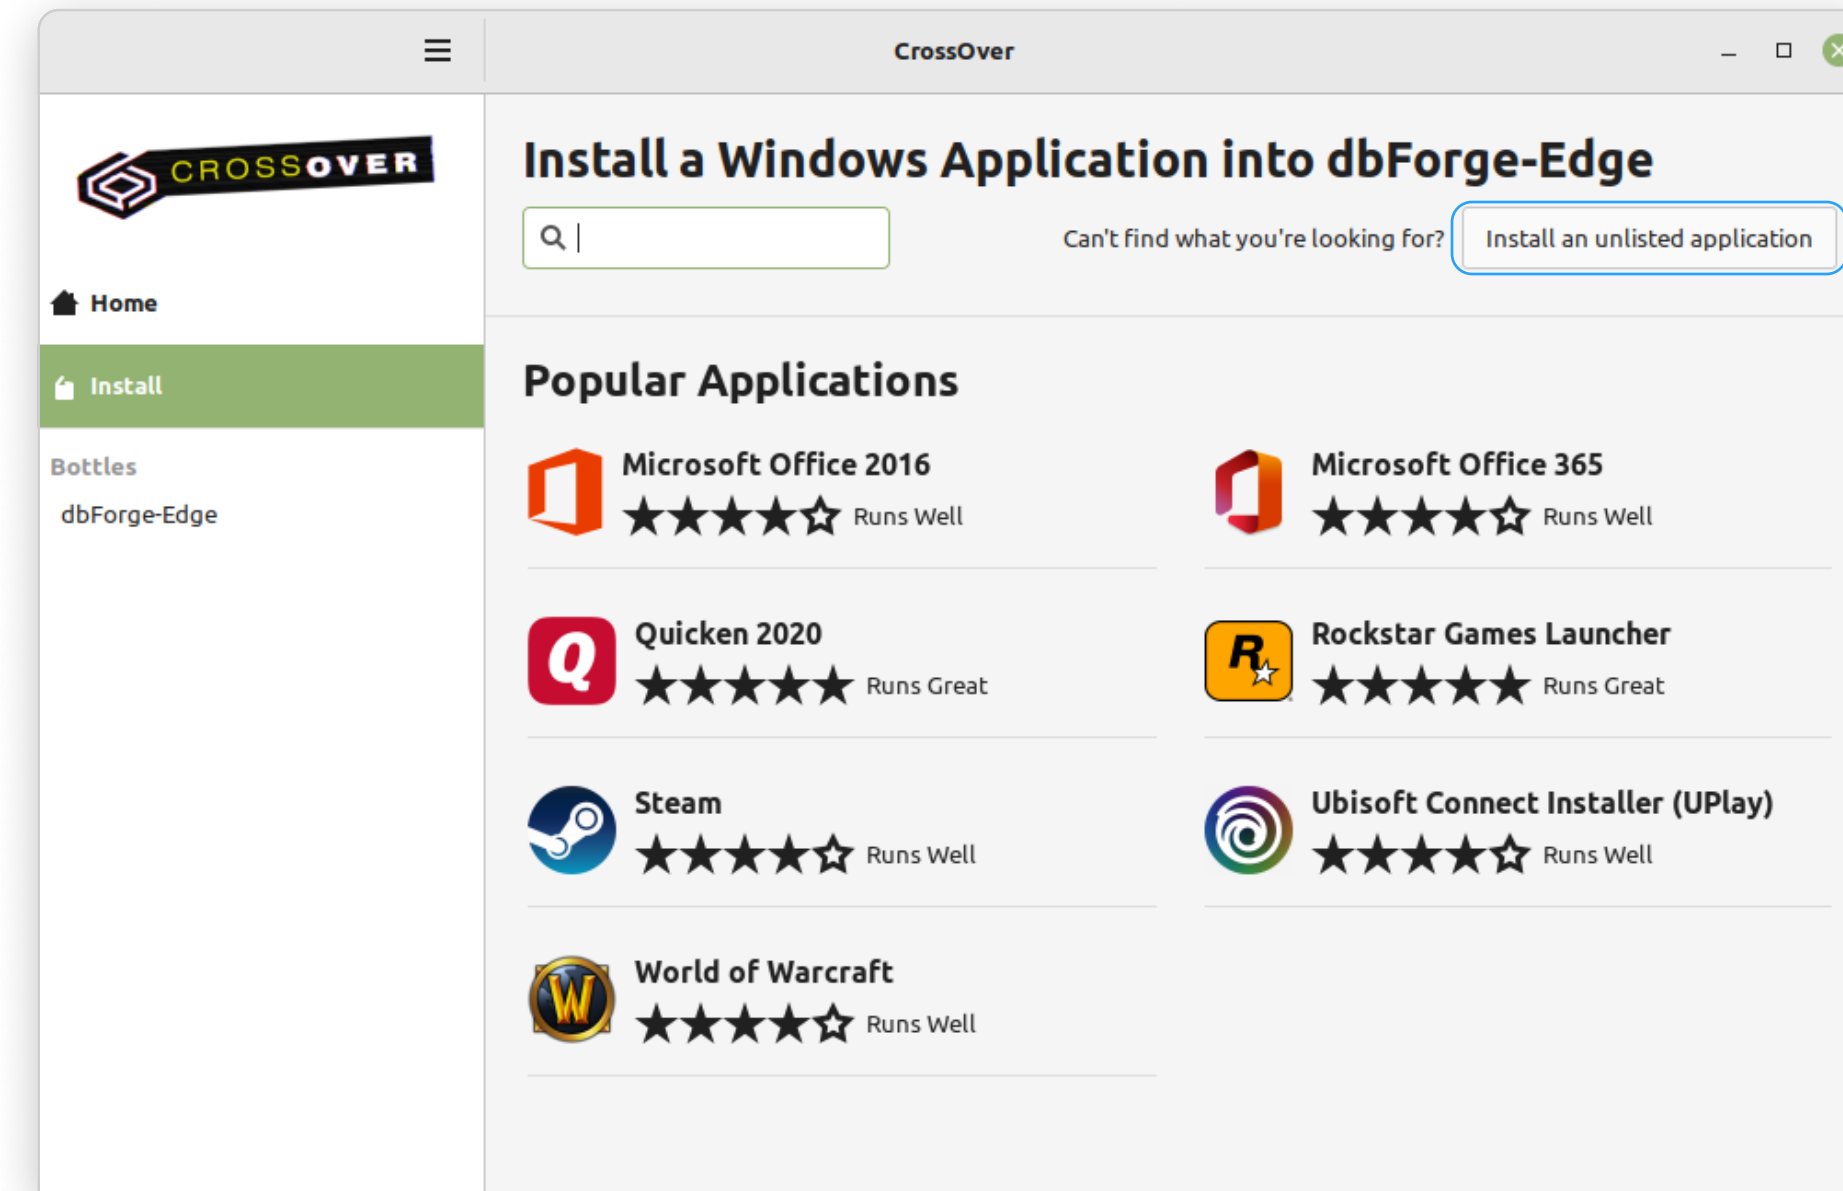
CrossOver

CROSSOVER

Home

Install

Bottles

dbForge-Edge

Install a Windows Application into dbForge-Edge

Can't find what you're looking for? Install an unlisted application

Popular Applications

Microsoft Office 2016
Runs Well

Microsoft Office 365
Runs Well

Quicken 2020
Runs Great

Rockstar Games Launcher
Runs Great

Steam
Runs Well

Ubisoft Connect Installer (UPlay)
Runs Well

World of Warcraft
Runs Well